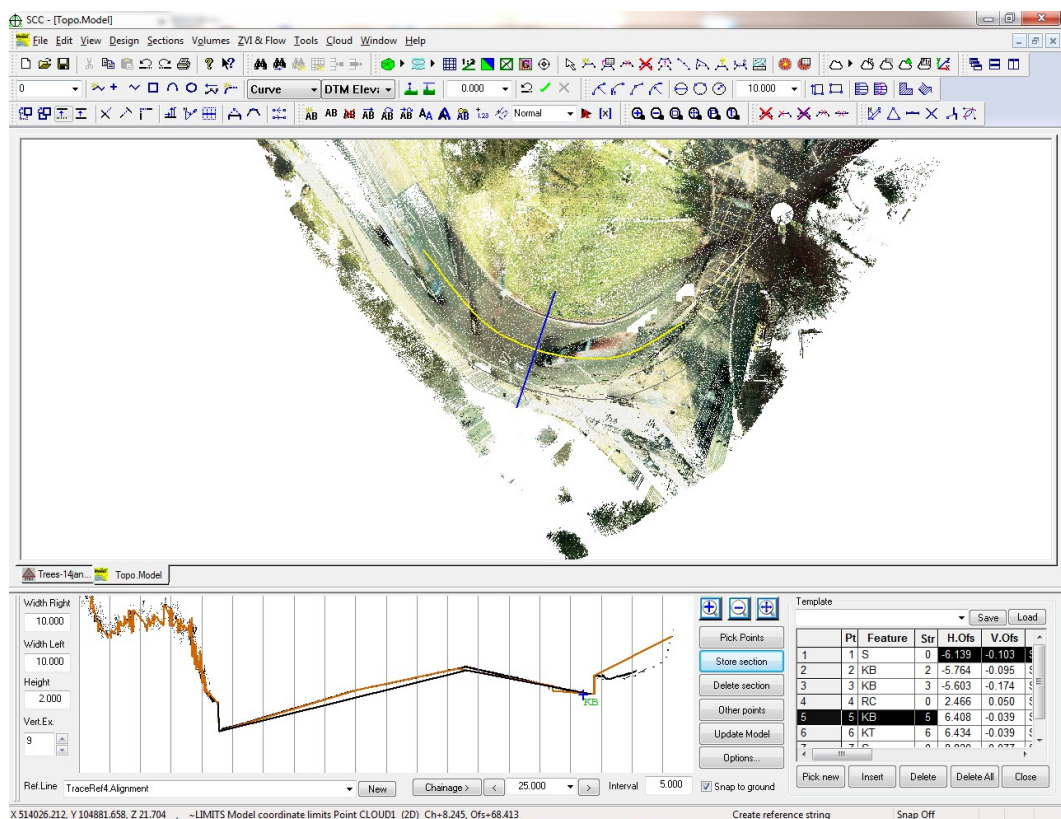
SCC - [Topo.Model]

File Edit View Design Sections Volumes ZVI & Flow Tools Cloud Window Help

0
Curve
DTM Eleva
0.000
10.000
Normal

Trees-14jan... Topo.Model

Width Right
10.000
Width Left
10.000
Height
2.000
Vert.Ex.
9

KB

Pick Points
Store section
Delete section
Other points
Update Model
Options...

Template
Save Load

| | Pt | Feature | Str | H.Ofs | V.Ofs |
|---|---|---|---|---|---|
| 1 | 1 | S | 0 | -6.139 | -0.103 |
| 2 | 2 | KB | 2 | -5.764 | -0.095 |
| 3 | 3 | KB | 3 | -5.603 | -0.174 |
| 4 | 4 | RC | 0 | 2.466 | 0.050 |
| 5 | 5 | KB | 5 | 6.408 | -0.039 |
| 6 | 6 | KT | 6 | 6.434 | -0.039 |

Pick new Insert Delete Delete All Close

Ref.Line TraceRef4.Alignment New Chainage > < 25.000 > Interval 5.000 Snap to ground

X 514026.212, Y 104881.658, Z 21.704 , ~LIMITS Model coordinate limits Point CLOUD1 (2D) Ch+8.245, Ofs+68.413 Create reference string Snap Off